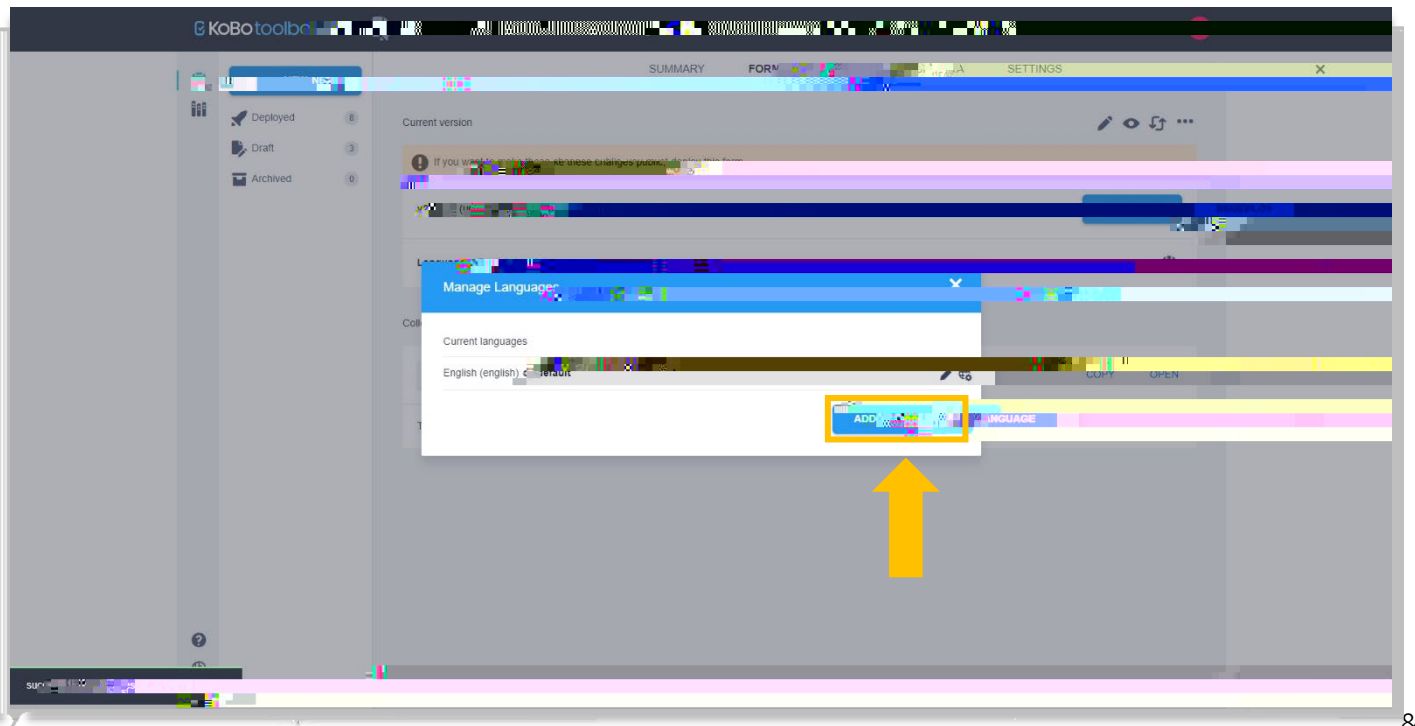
KOBOtoolbo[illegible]

NE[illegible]

SUMMARY FORM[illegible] SETTINGS ×

Deployed 8
Draft 3
Archived 0

Current version

If you want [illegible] these changes, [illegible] this form.

Languages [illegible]

Coll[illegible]

COPY OPEN

Manage Languages ×

Current languages

English (english) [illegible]efault

ADD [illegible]NGUAGE

suc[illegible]